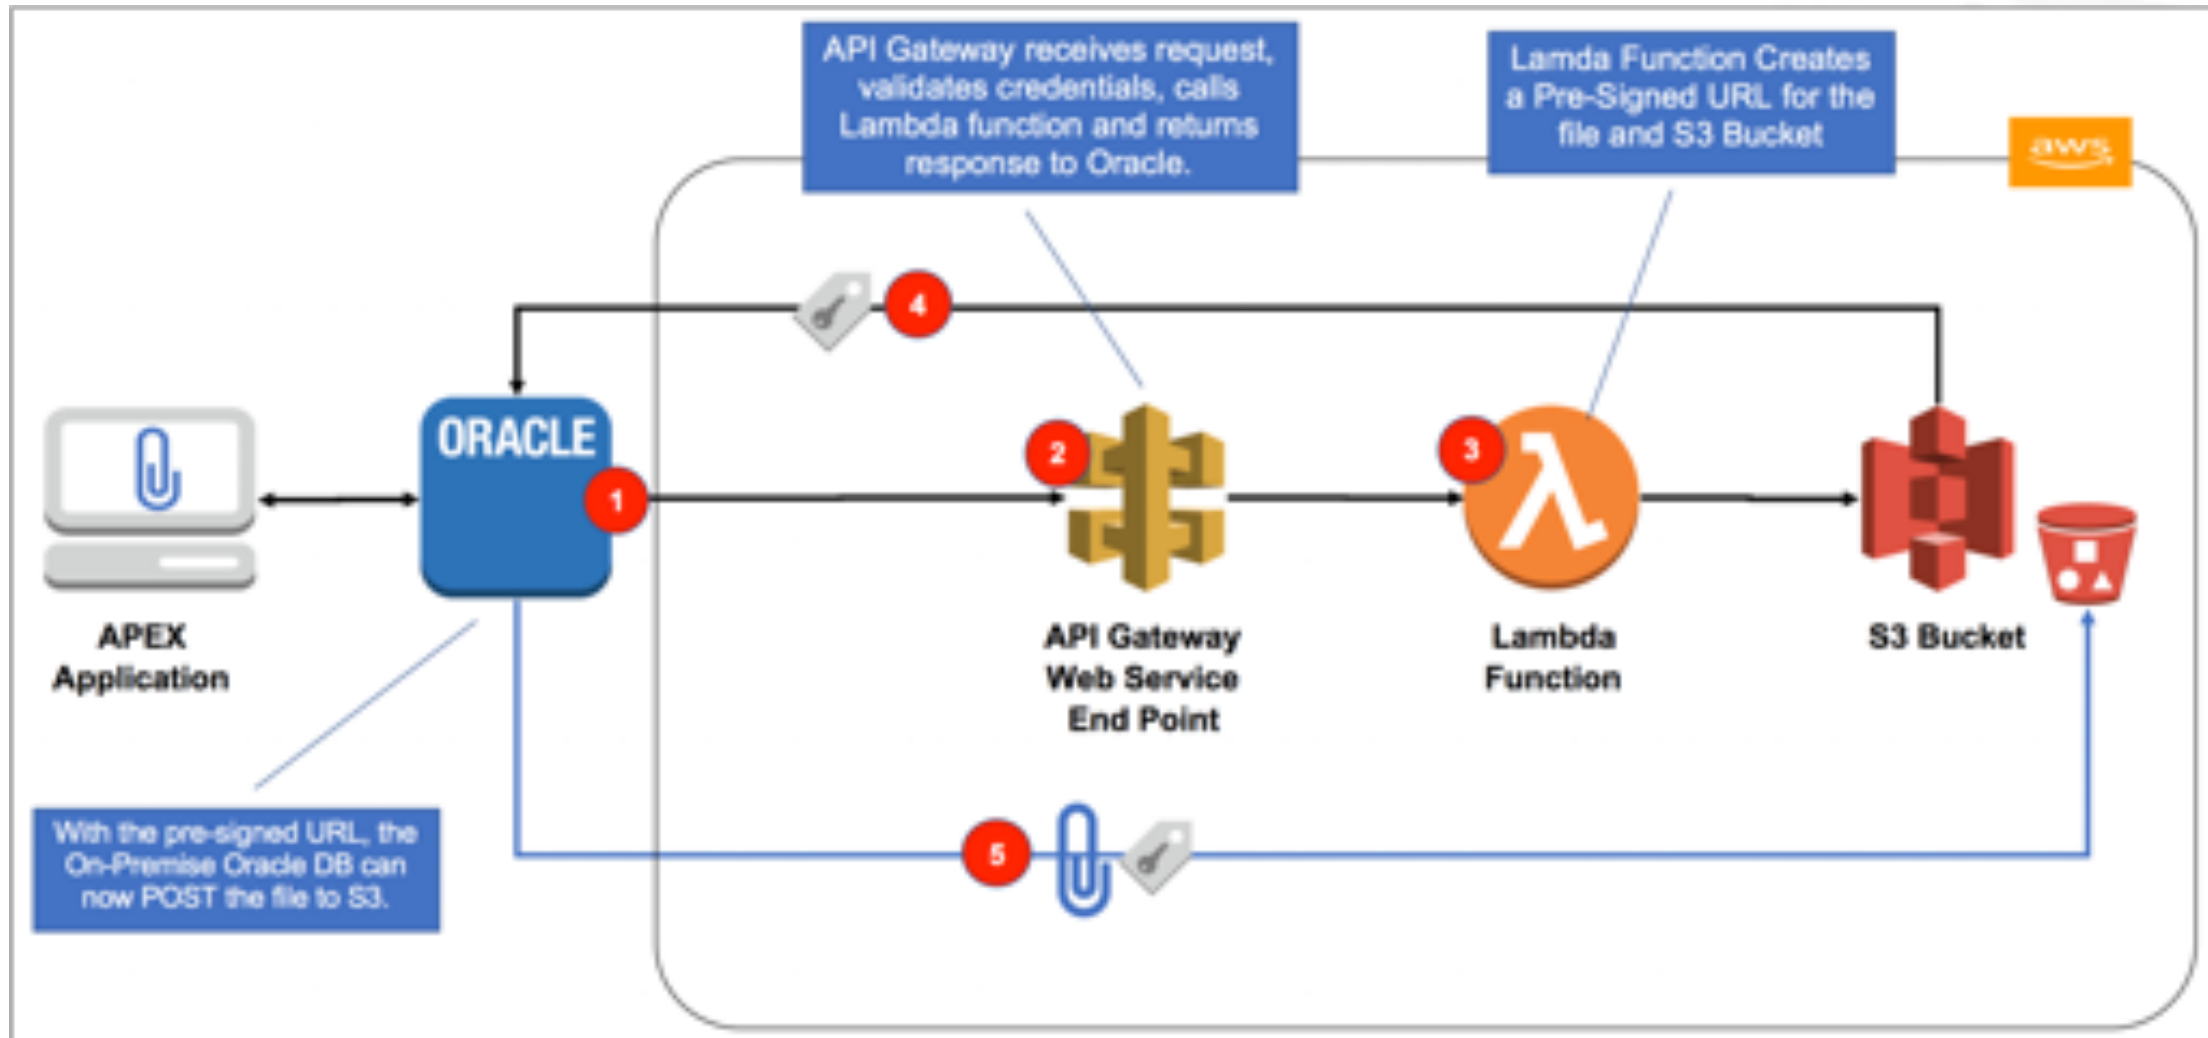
API Gateway receives request, validates credentials, calls Lambda function and returns response to Oracle.

Lamda Function Creates a Pre-Signed URL for the file and S3 Bucket

aws

4

ORACLE

1

2

3

APEX Application

API Gateway Web Service End Point

Lambda Function

S3 Bucket

With the pre-signed URL, the On-Premise Oracle DB can now POST the file to S3.

5